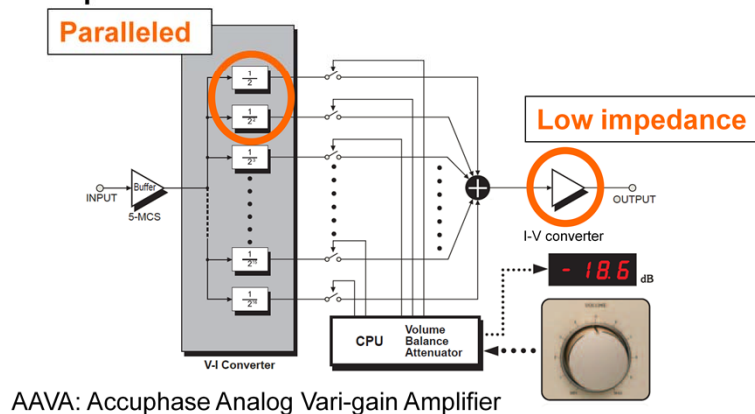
Paralleled

Low impedance

$\frac{1}{2}$

$\frac{1}{2^2}$

$\frac{1}{2^3}$

$\frac{1}{2^{15}}$

$\frac{1}{2^{16}}$

INPUT

Buffer

5-MCS

OUTPUT

I-V converter

- 18.6 dB

VOLUME

CPU

Volume Balance Attenuator

V-I Converter

AAVA: Accuphase Analog Vari-gain Amplifier